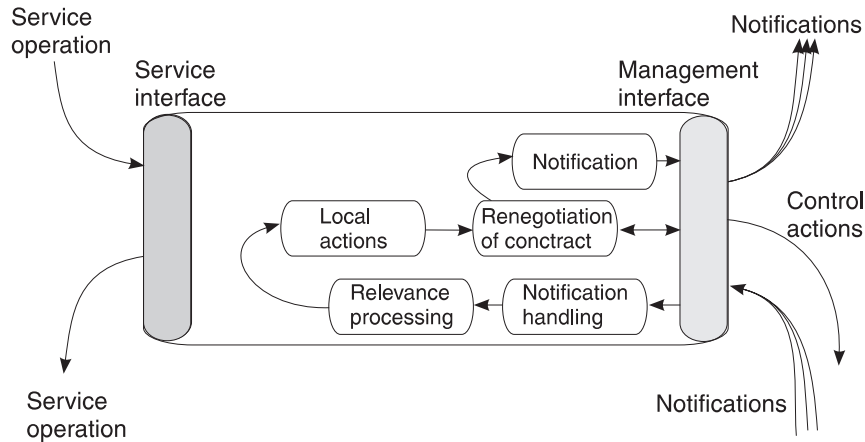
Service operation

Service interface

Notifications

Management interface

Notification

Local actions

Renegotiation of conctract

Control actions

Relevance processing

Notification handling

Service operation

Notifications